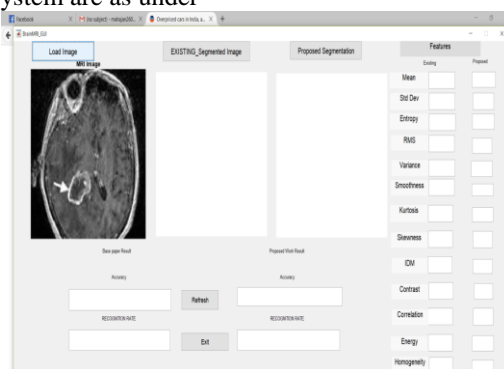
ystem are as under

Facebook | Inbox subject - mahajan200... | Overpriced cars in India a...

BrainMRI_GUI

Load Image

MRI Image

EXISTING_Segmented Image

Proposed Segmentation

Features

Existing

Proposed

Mean

Std Dev

Entropy

RMS

Variance

Smoothness

Kurtosis

Skewness

IDM

Contrast

Correlation

Energy

Homogeneity

Base paper Result

Accuracy

RECOGNITION RATE

Refresh

Exit

Proposed Work Result

Accuracy

RECOGNITION RATE